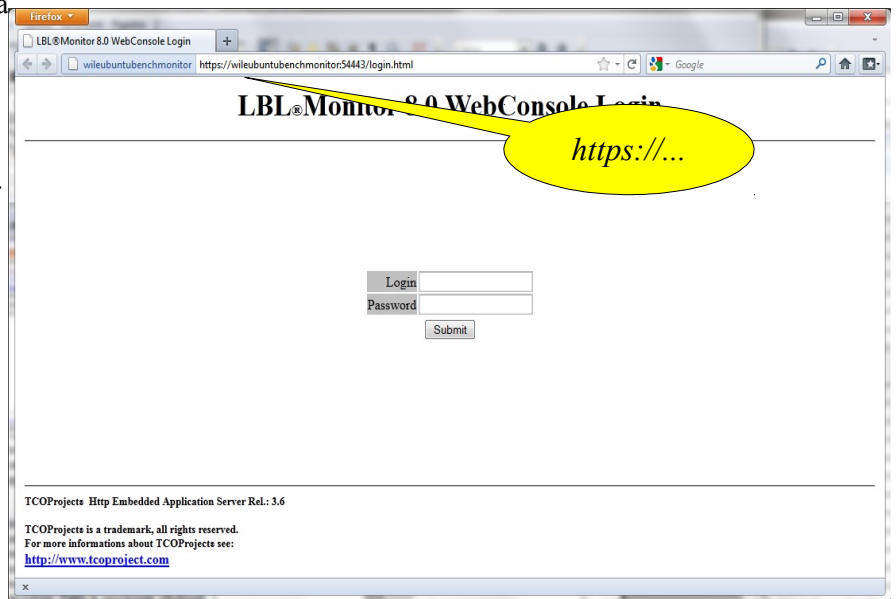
Firefox

LBL®Monitor 8.0 WebConsole Login

wileubuntubenchmonitor https://wileubuntubenchmonitor:54443/login.html

Google

LBL®Monitor 8.0 WebConsole Login

https://...

Login

Password

Submit

TCOProjects Http Embedded Application Server Rel.: 3.6

TCOProjects is a trademark, all rights reserved.
For more informations about TCOProjects see:
http://www.tcoproject.com

×